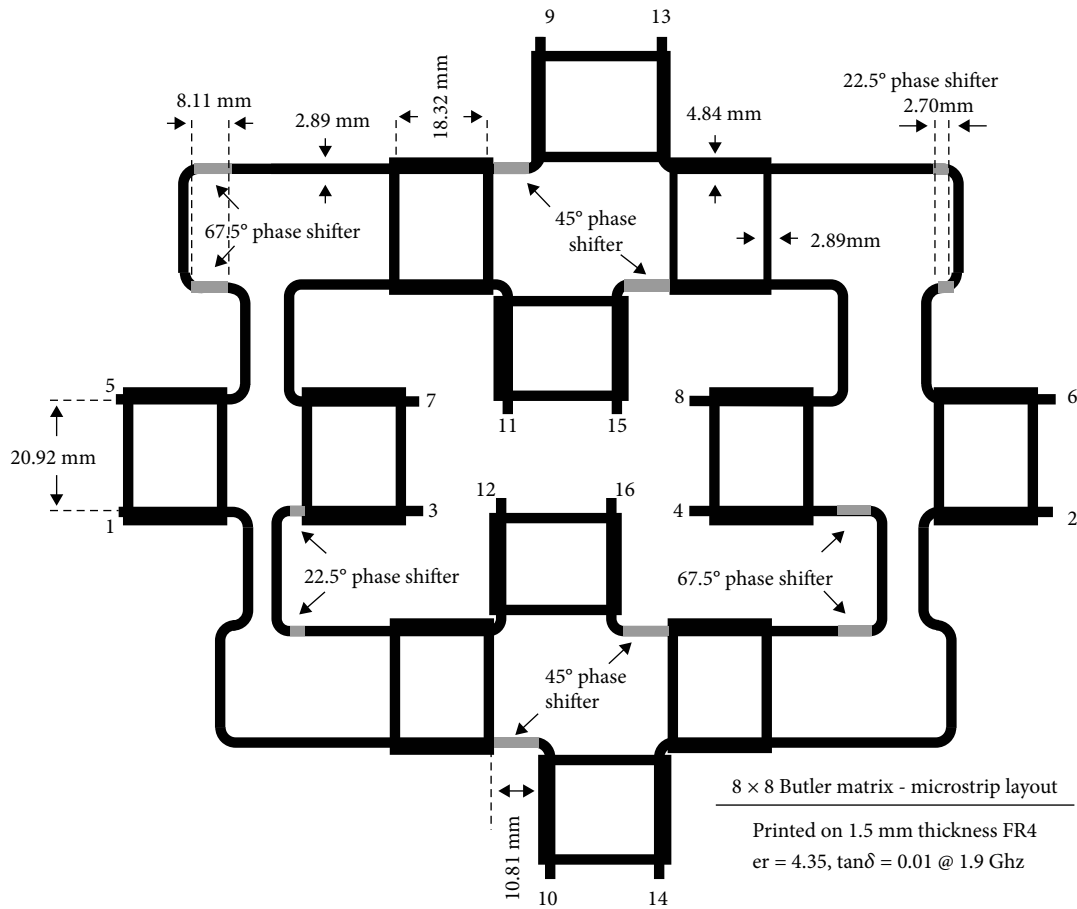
9
13
22.5° phase shifter
2.70mm
8.11 mm
2.89 mm
18.32 mm
4.84 mm
67.5° phase shifter
45° phase shifter
2.89mm
5
7
8
6
20.92 mm
11
15
1
3
12
16
4
2
22.5° phase shifter
67.5° phase shifter
45° phase shifter
10.81 mm
10
14
$8 \times 8$ Butler matrix - microstrip layout
Printed on 1.5 mm thickness FR4
er = 4.35, tan$\delta$ = 0.01 @ 1.9 Ghz